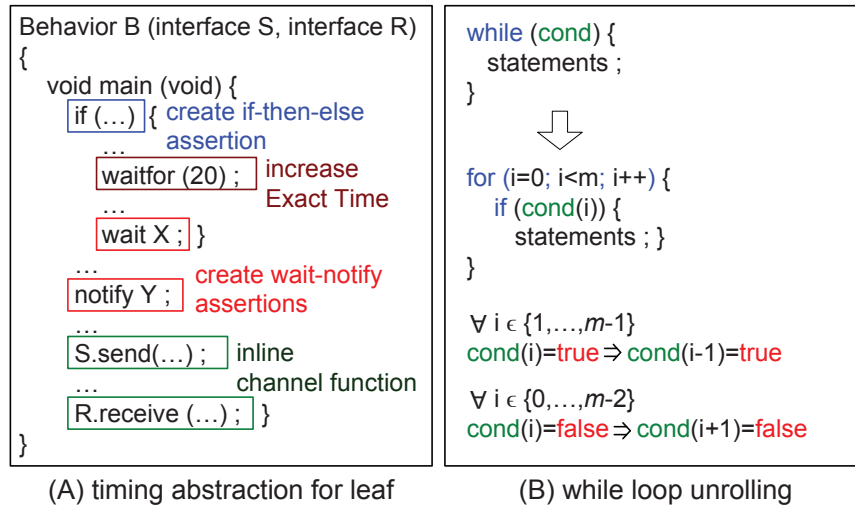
Behavior B (interface S, interface R)
{
void main (void) {
if (…) { create if-then-else assertion
…
waitfor (20) ; increase Exact Time
…
wait X ; }
…
notify Y ; create wait-notify assertions
…
S.send(…) ; inline channel function
…
R.receive (…) ; }
}

(A) timing abstraction for leaf

while (cond) {
statements ;
}

for (i=0; i<m; i++) {
if (cond(i)) {
statements ; }
}

$\forall$ i $\epsilon$ {1,…,*m*-1}
cond(i)=true $\Rightarrow$ cond(i-1)=true

$\forall$ i $\epsilon$ {0,…,*m*-2}
cond(i)=false $\Rightarrow$ cond(i+1)=false

(B) while loop unrolling